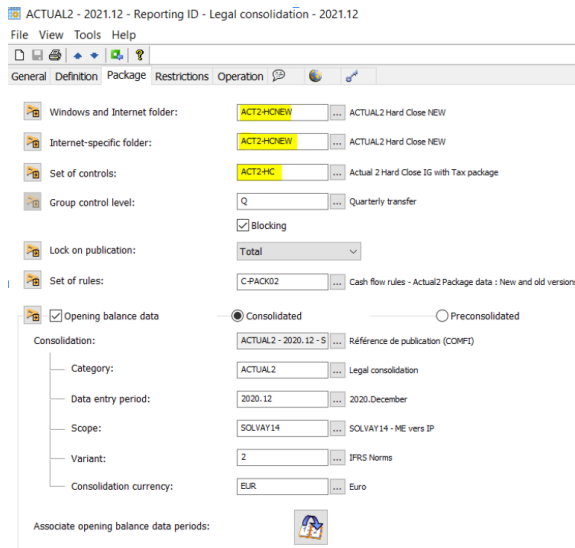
ACTUAL2 - 2021.12 - Reporting ID - Legal consolidation - 2021.12

File View Tools Help

General Definition Package Restrictions Operation

Windows and Internet folder: ACT2-HCNEW ... ACTUAL2 Hard Close NEW

Internet-specific folder: ACT2-HCNEW ... ACTUAL2 Hard Close NEW

Set of controls: ACT2-HC ... Actual 2 Hard Close IG with Tax package

Group control level: Q ... Quarterly transfer

Blocking

Lock on publication: Total

Set of rules: C-PACK02 ... Cash flow rules - Actual2 Package data : New and old version

Opening balance data Consolidated Preconsolidated

Consolidation: ACTUAL2 - 2020.12 - S ... Référence de publication (COMFI)

Category: ACTUAL2 ... Legal consolidation

Data entry period: 2020.12 ... 2020.December

Scope: SOLVAY14 ... SOLVAY14 - ME vers IP

Variant: 2 ... IFRS Norms

Consolidation currency: EUR ... Euro

Associate opening balance data periods: